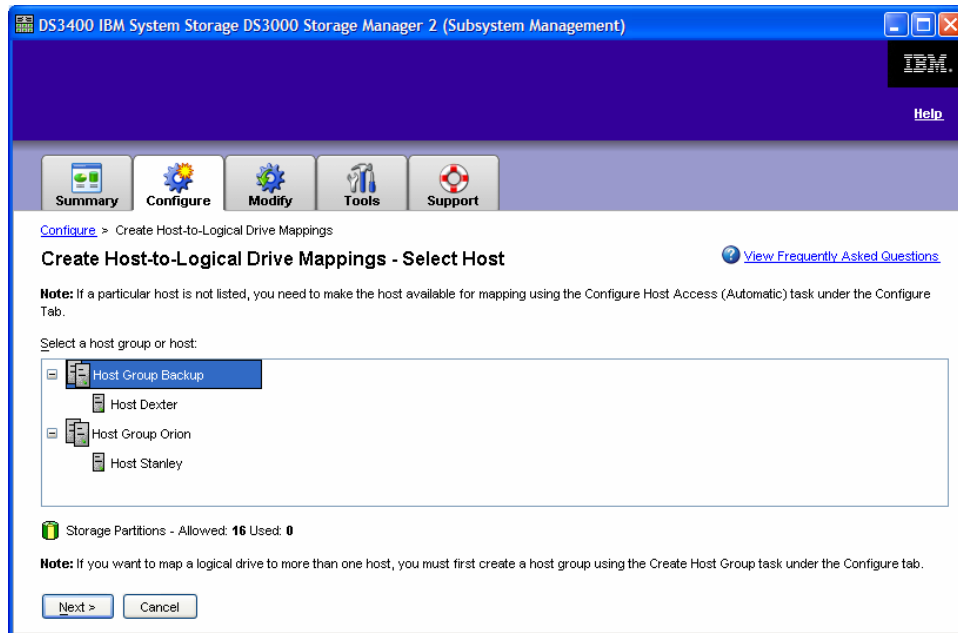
DS3400 IBM System Storage DS3000 Storage Manager 2 (Subsystem Management)

IBM.

Help

Summary Configure Modify Tools Support

Configure > Create Host-to-Logical Drive Mappings

Create Host-to-Logical Drive Mappings - Select Host

View Frequently Asked Questions

**Note:** If a particular host is not listed, you need to make the host available for mapping using the Configure Host Access (Automatic) task under the Configure Tab.

Select a host group or host:

Host Group Backup
Host Dexter
Host Group Orion
Host Stanley

Storage Partitions - Allowed: **16** Used: **0**

**Note:** If you want to map a logical drive to more than one host, you must first create a host group using the Create Host Group task under the Configure tab.

Next > Cancel